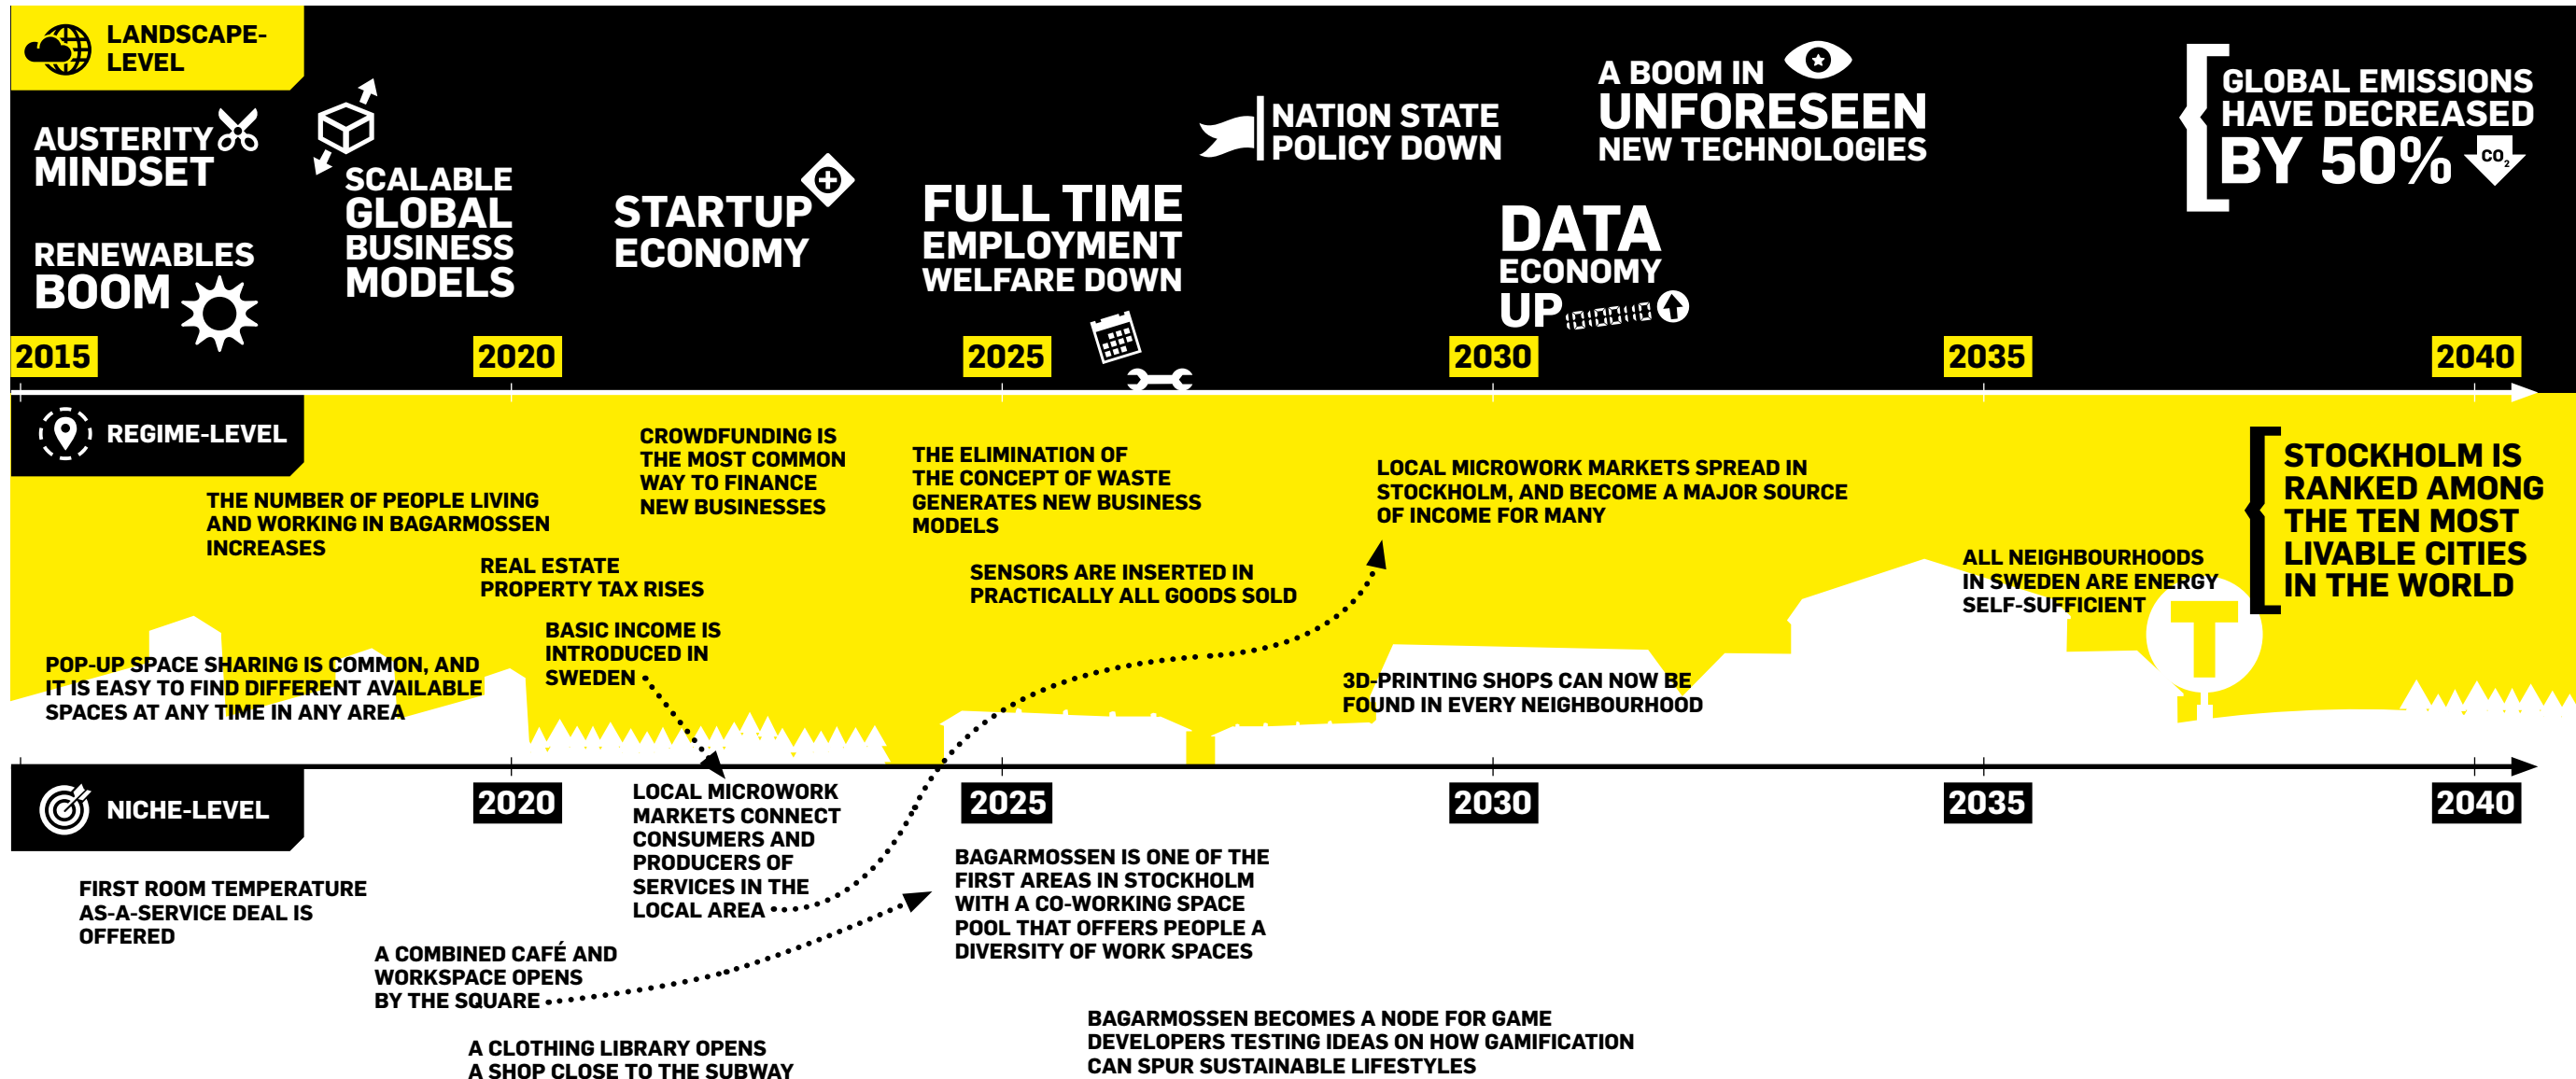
LANDSCAPE-LEVEL

AUSTERITY MINDSET

RENEWABLES BOOM

SCALABLE GLOBAL BUSINESS MODELS

STARTUP ECONOMY

FULL TIME EMPLOYMENT WELFARE DOWN

NATION STATE POLICY DOWN

A BOOM IN UNFORESEEN NEW TECHNOLOGIES

DATA ECONOMY UP 10100110

GLOBAL EMISSIONS HAVE DECREASED BY 50% $CO_2$

2015 2020 2025 2030 2035 2040

REGIME-LEVEL

THE NUMBER OF PEOPLE LIVING AND WORKING IN BAGARMOSSEN INCREASES

CROWDFUNDING IS THE MOST COMMON WAY TO FINANCE NEW BUSINESSES

REAL ESTATE PROPERTY TAX RISES

THE ELIMINATION OF THE CONCEPT OF WASTE GENERATES NEW BUSINESS MODELS

SENSORS ARE INSERTED IN PRACTICALLY ALL GOODS SOLD

LOCAL MICROWORK MARKETS SPREAD IN STOCKHOLM, AND BECOME A MAJOR SOURCE OF INCOME FOR MANY

ALL NEIGHBOURHOODS IN SWEDEN ARE ENERGY SELF-SUFFICIENT

STOCKHOLM IS RANKED AMONG THE TEN MOST LIVABLE CITIES IN THE WORLD

BASIC INCOME IS INTRODUCED IN SWEDEN

POP-UP SPACE SHARING IS COMMON, AND IT IS EASY TO FIND DIFFERENT AVAILABLE SPACES AT ANY TIME IN ANY AREA

3D-PRINTING SHOPS CAN NOW BE FOUND IN EVERY NEIGHBOURHOOD

NICHE-LEVEL

2020 2025 2030 2035 2040

FIRST ROOM TEMPERATURE AS-A-SERVICE DEAL IS OFFERED

LOCAL MICROWORK MARKETS CONNECT CONSUMERS AND PRODUCERS OF SERVICES IN THE LOCAL AREA

BAGARMOSSEN IS ONE OF THE FIRST AREAS IN STOCKHOLM WITH A CO-WORKING SPACE POOL THAT OFFERS PEOPLE A DIVERSITY OF WORK SPACES

A COMBINED CAFÉ AND WORKSPACE OPENS BY THE SQUARE

BAGARMOSSEN BECOMES A NODE FOR GAME DEVELOPERS TESTING IDEAS ON HOW GAMIFICATION CAN SPUR SUSTAINABLE LIFESTYLES

A CLOTHING LIBRARY OPENS A SHOP CLOSE TO THE SUBWAY